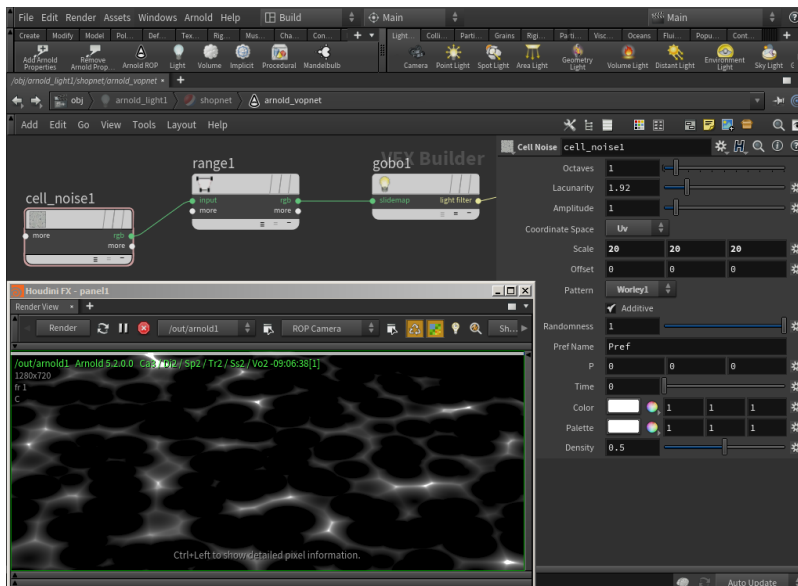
File Edit Render Assets Windows Arnold Help Build Main Main

Create Modify Model Pol... Def... Tex... Rig... Mus... Cha... Con... Light Colli... Parti... Grains Rigi... Pa ti... Visc... Oceans Flui... Popu... Cont...

Add Arnold Properties Remove Arnold Prop... Arnold ROP Light Volume Implicit Procedural Mandelbulb Camera Point Light Spot Light Area Light Geometry Light Volume Light Distant Light Environment Light Sky Light

/obj/arnold_light1/shopnet/arnold_vopnet

obj arnold_light1 shopnet arnold_vopnet

Add Edit Go View Tools Layout Help

VEX Builder

range1
input rgb
more more

gobo1
slidemap light filter
more

cell_noise1
more rgb
more

Cell Noise cell_noise1

Octaves 1
Lacunarity 1.92
Amplitude 1
Coordinate Space Uv
Scale 20 20 20
Offset 0 0 0
Pattern Worley1
Additive
Randomness 1
Pref Name Pref
P 0 0 0
Time 0
Color 1 1 1
Palette 1 1 1
Density 0.5

Houdini FX - panel1
Render View
Render /out/arnold1 ROP Camera Sh...

/out/arnold1 Arnold 5.2.0.0 Ca2 / Di2 / Sp2 / Tr2 / Ss2 / Vo2 -09:06:38[1]
1280x720
fr 1
C

Ctrl+Left to show detailed pixel information.

Auto Update